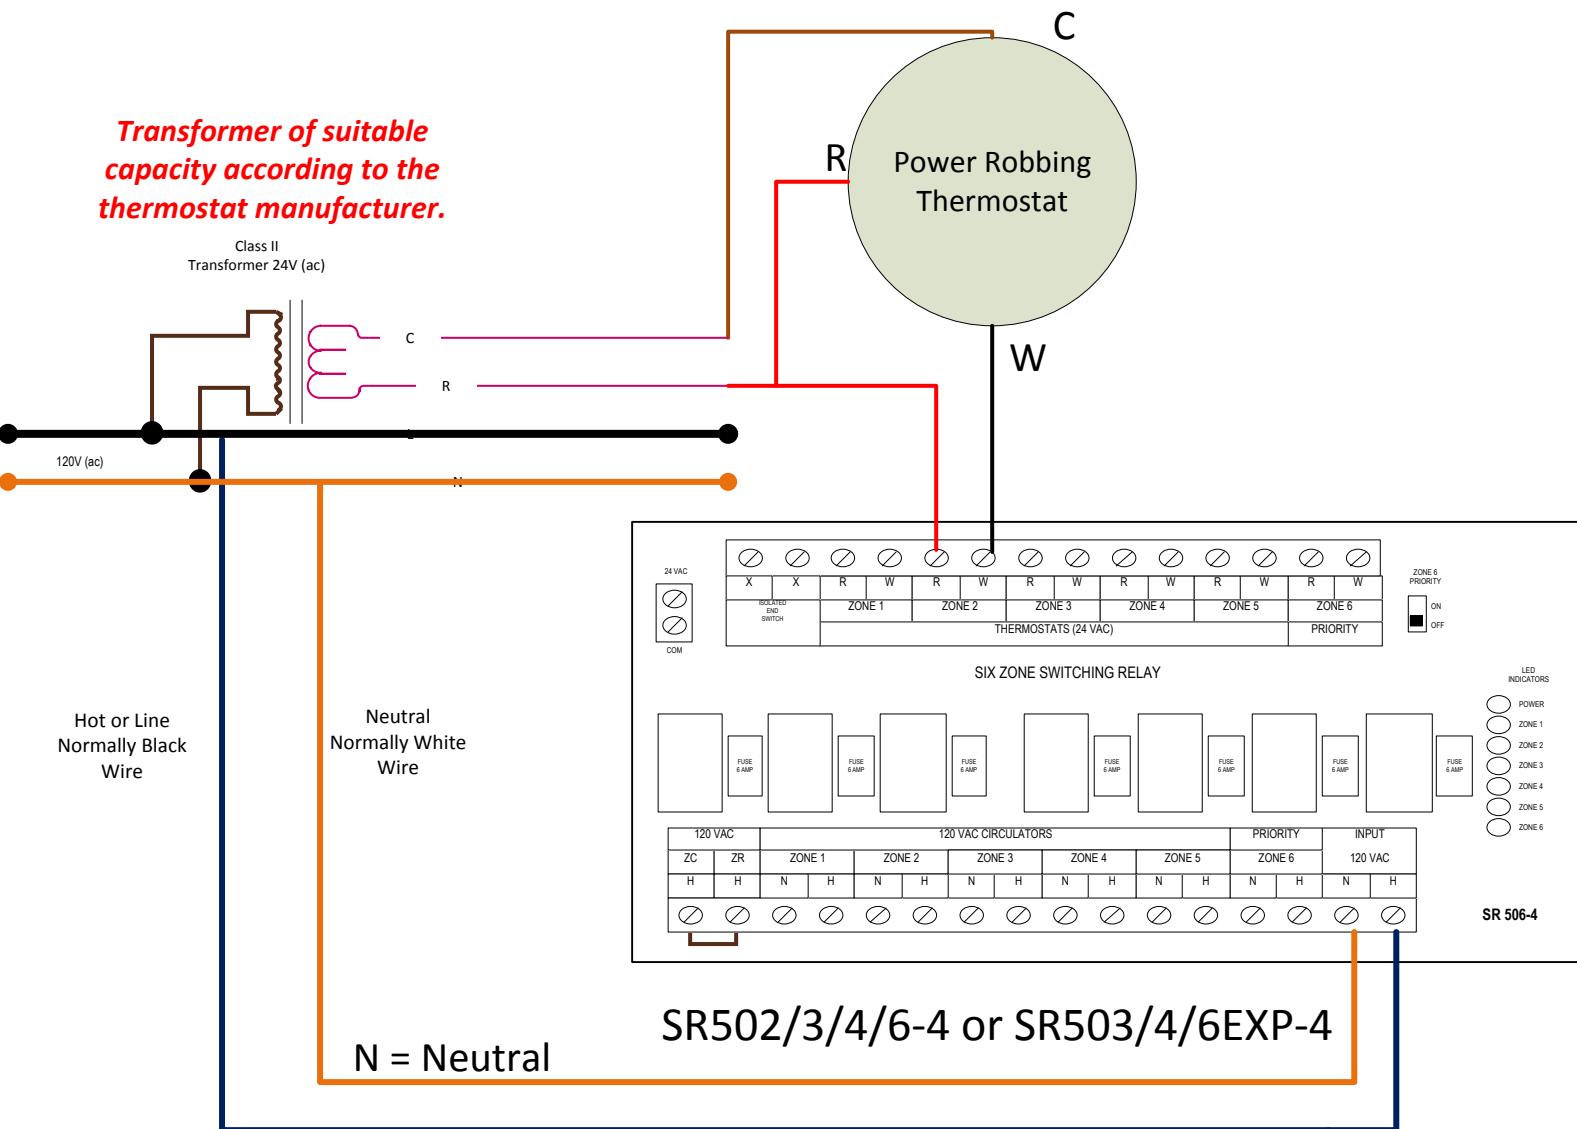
C

R

Power Robbing Thermostat

W

Transformer of suitable capacity according to the thermostat manufacturer.

Class II
Transformer 24V (ac)

C

R

L

120V (ac)

N

24 VAC

COM

| X | X | R | W | R | W | R | W | R | W | R | W | R | W |
|---|---|---|---|---|---|---|---|---|---|---|---|---|---|
| ISOLATED END SWITCH | | ZONE 1 | | ZONE 2 | | ZONE 3 | | ZONE 4 | | ZONE 5 | | ZONE 6 | |
| | | THERMOSTATS (24 VAC) | | | | | | | | | | PRIORITY | |

ZONE 6 PRIORITY

ON

OFF

SIX ZONE SWITCHING RELAY

LED INDICATORS

POWER
ZONE 1
ZONE 2
ZONE 3
ZONE 4
ZONE 5
ZONE 6

FUSE 6 AMP
FUSE 6 AMP
FUSE 6 AMP
FUSE 6 AMP
FUSE 6 AMP
FUSE 6 AMP
FUSE 6 AMP

Hot or Line
Normally Black
Wire

Neutral
Normally White
Wire

| 120 VAC | | 120 VAC CIRCULATORS | | | | | | | | | | PRIORITY | | INPUT | |
|---|---|---|---|---|---|---|---|---|---|---|---|---|---|---|---|
| ZC | ZR | ZONE 1 | | ZONE 2 | | ZONE 3 | | ZONE 4 | | ZONE 5 | | ZONE 6 | | 120 VAC | |
| H | H | N | H | N | H | N | H | N | H | N | H | N | H | N | H |

SR 506-4

SR502/3/4/6-4 or SR503/4/6EXP-4

N = Neutral